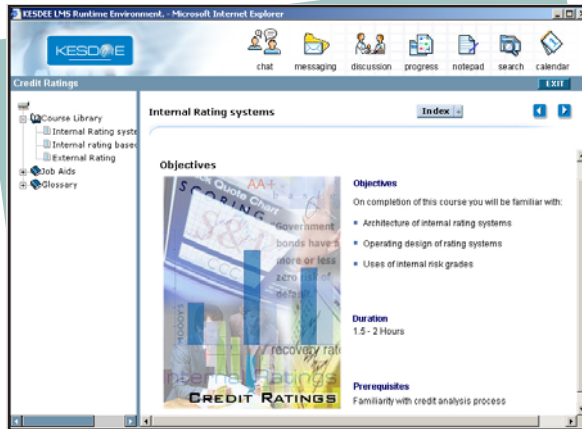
KESDEE LMS Runtime Environment. - Microsoft Internet Explorer

KESDEE

chat messaging discussion progress notepad search calendar

Credit Ratings

EXIT

Course Library
Internal Rating syste
Internal rating based
External Rating
Job Aids
Glossary

Internal Rating systems

Index

Objectives

SCORING
S&P
AA+
Quote Chart
Government bonds have more or less zero risk of default
CCC
MOODY'S
recovery rate
Internal Ratings
CREDIT RATINGS

Objectives

On completion of this course you will be familiar with:

Architecture of internal rating systems

Operating design of rating systems

Uses of internal risk grades

Duration

1.5 - 2 Hours

Prerequisites

Familiarity with credit analysis process